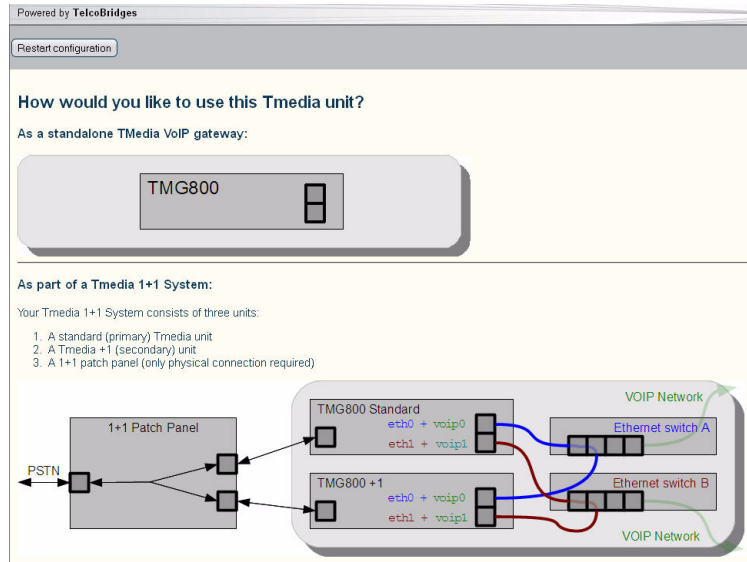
Powered by TelcoBridges

Restart configuration

How would you like to use this Tmedia unit?

As a standalone TMedia VoIP gateway:

TMG800

As part of a Tmedia 1+1 System:

Your Tmedia 1+1 System consists of three units:

1. A standard (primary) Tmedia unit
2. A Tmedia +1 (secondary) unit
3. A 1+1 patch panel (only physical connection required)

1+1 Patch Panel

PSTN

TMG800 Standard

eth0 + voip0

eth1 + voip1

TMG800 +1

eth0 + voip0

eth1 + voip1

VOIP Network

Ethernet switch A

Ethernet switch B

VOIP Network